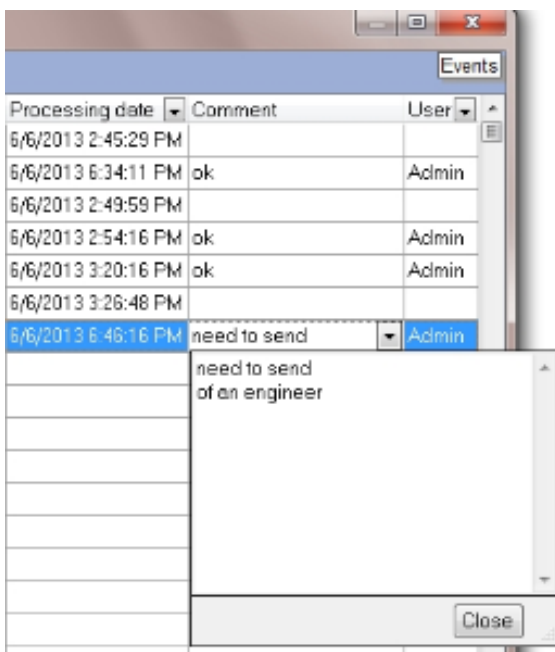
Events

| Processing date | Comment | User |
|---|---|---|
| 6/6/2013 2:45:29 PM | | |
| 6/6/2013 6:34:11 PM | ok | Admin |
| 6/6/2013 2:49:59 PM | | |
| 6/6/2013 2:54:16 PM | ok | Admin |
| 6/6/2013 3:20:16 PM | ok | Admin |
| 6/6/2013 3:26:48 PM | | |
| 6/6/2013 6:46:16 PM | need to send | Admin |

need to send
of an engineer

Close